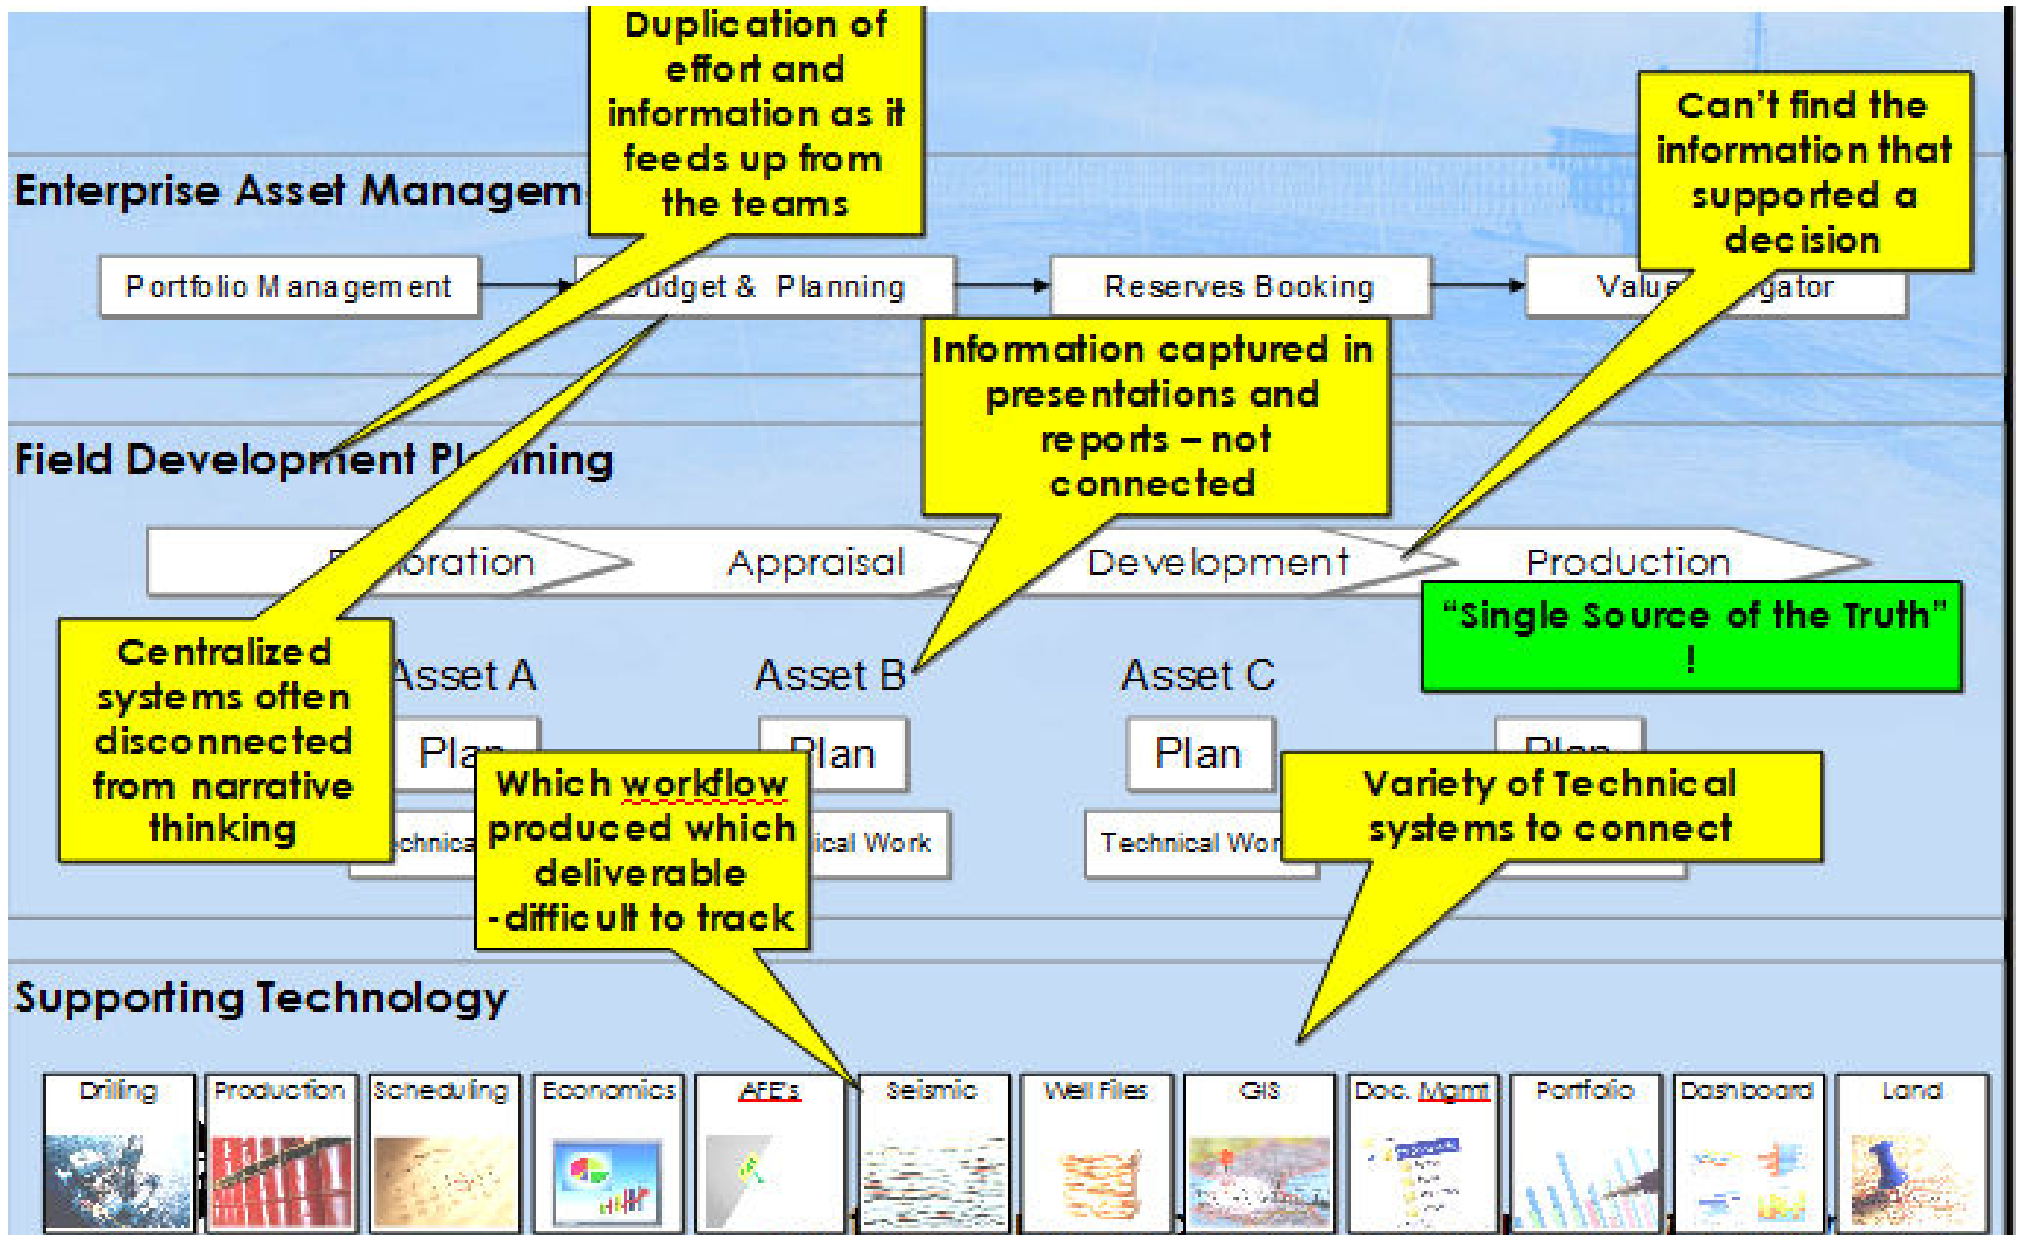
Duplication of effort and information as it feeds up from the teams

Can't find the information that supported a decision

Enterprise Asset Managem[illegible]

Portfolio Management

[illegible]udget & Planning

Reserves Booking

Value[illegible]gator

Information captured in presentations and reports – not connected

Field Development Pl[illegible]ning

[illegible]oration

Appraisal

Development

Production

"Single Source of the Truth"!

Centralized systems often disconnected from narrative thinking

Asset A

Asset B

Asset C

Pla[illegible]

Plan

Plan

Plan

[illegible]chnica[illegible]

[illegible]ical Work

Technical Wor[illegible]

Which workflow produced which deliverable - difficult to track

Variety of Technical systems to connect

Supporting Technology

Drilling

Production

Scheduling

Economics

AFE's

Seismic

Well Files

GIS

Doc. Mgmt

Portfolio

Dashboard

Land